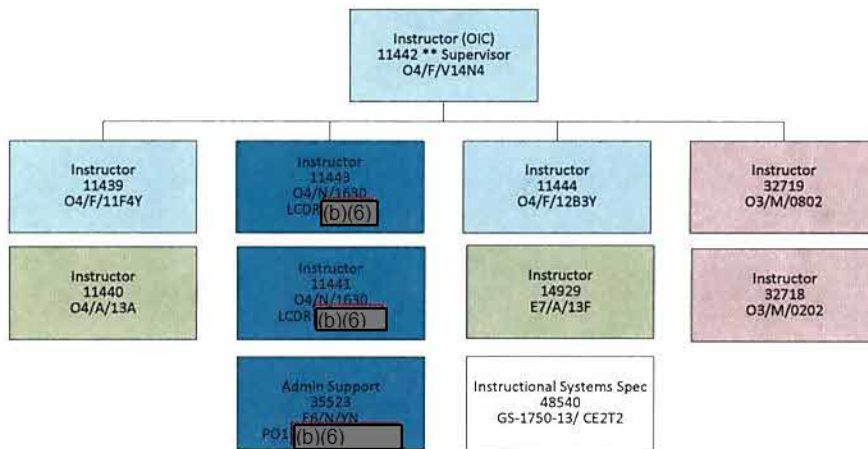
Instructor (OIC)
11442 ** Supervisor
O4/F/V14N4

Instructor
11439
O4/F/11F4Y

Instructor
11440
O4/A/13A

Instructor
11443
O4/N/1630
LCDR (b)(6)

Instructor
11441
O4/N/1630
LCDR (b)(6)

Admin Support
35523
E6/N/YN
PO1 (b)(6)

Instructor
11444
O4/F/12B3Y

Instructor
14929
E7/A/13F

Instructional Systems Spec
48540
GS-1750-13/ CE2T2

Instructor
32719
O3/M/0802

Instructor
32718
O3/M/0202